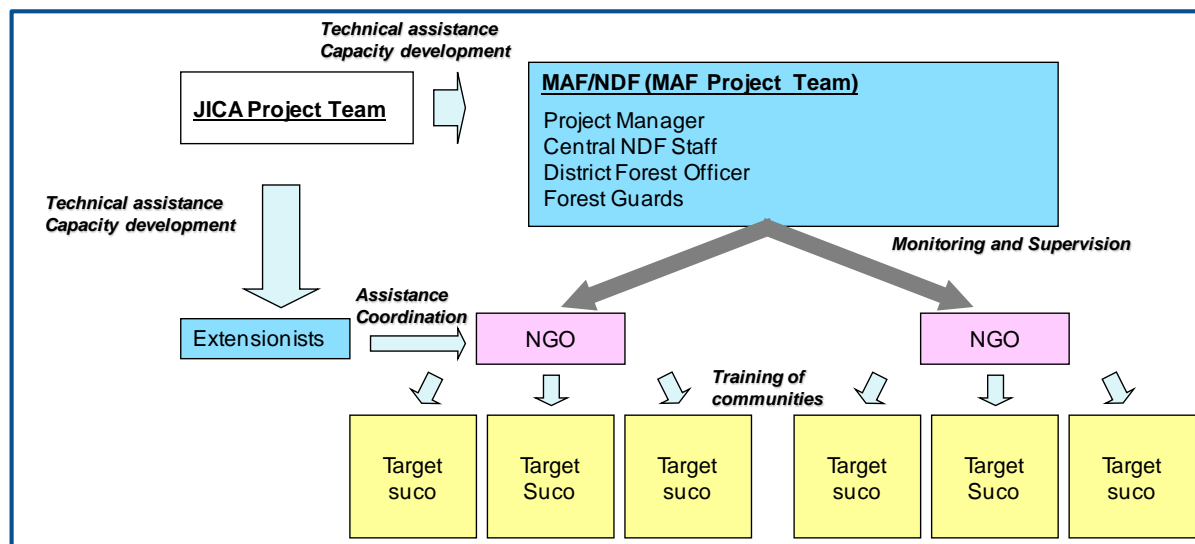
Technical assistance
Capacity development

JICA Project Team

MAF/NDF (MAF Project Team)

Project Manager
Central NDF Staff
District Forest Officer
Forest Guards

Technical assistance
Capacity development

Monitoring and Supervision

Assistance
Coordination

Extensionists

NGO

NGO

Training of communities

Target suco

Target Suco

Target suco

Target suco

Target Suco

Target suco